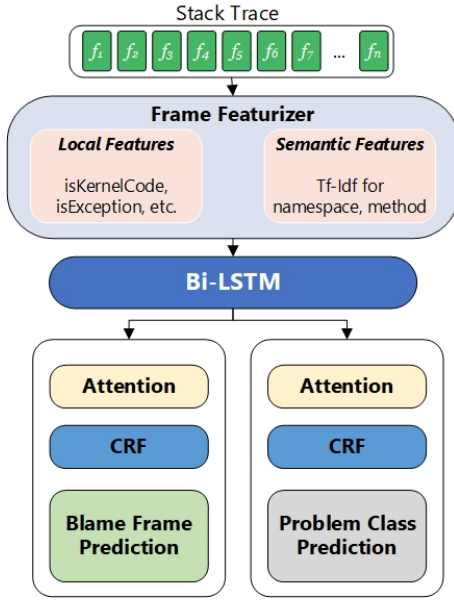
Stack Trace

$f_1$ $f_2$ $f_3$ $f_4$ $f_5$ $f_6$ $f_7$ ... $f_n$

Frame Featurizer

Local Features

isKernelCode, isException, etc.

Semantic Features

Tf-Idf for namespace, method

Bi-LSTM

Attention

CRF

Blame Frame Prediction

Attention

CRF

Problem Class Prediction